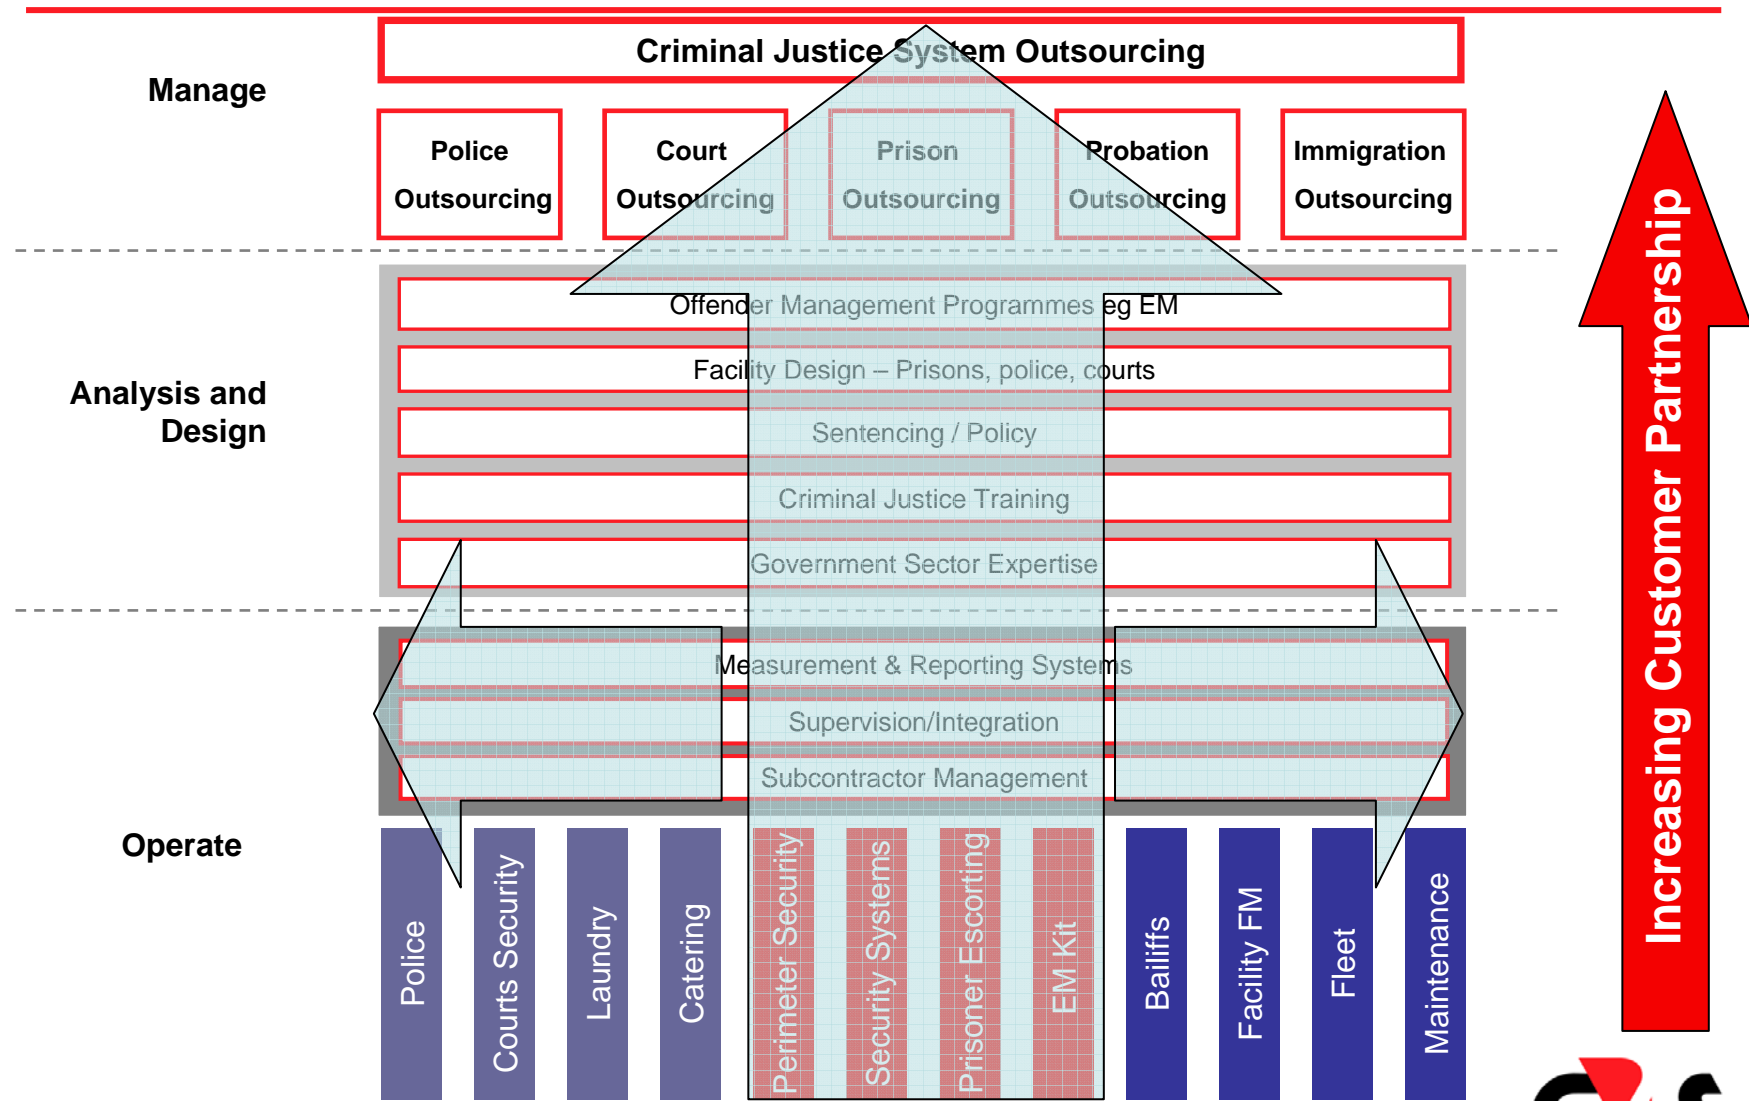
Criminal Justice System Outsourcing

Manage

Police Outsourcing

Court Outsourcing

Prison Outsourcing

Probation Outsourcing

Immigration Outsourcing

Analysis and Design

Offender Management Programmes eg EM

Facility Design – Prisons, police, courts

Sentencing / Policy

Criminal Justice Training

Government Sector Expertise

Measurement & Reporting Systems

Supervision/Integration

Subcontractor Management

Operate

Police

Courts Security

Laundry

Catering

Perimeter Security

Security Systems

Prisoner Escorting

EM Kit

Bailiffs

Facility FM

Fleet

Maintenance

Increasing Customer Partnership